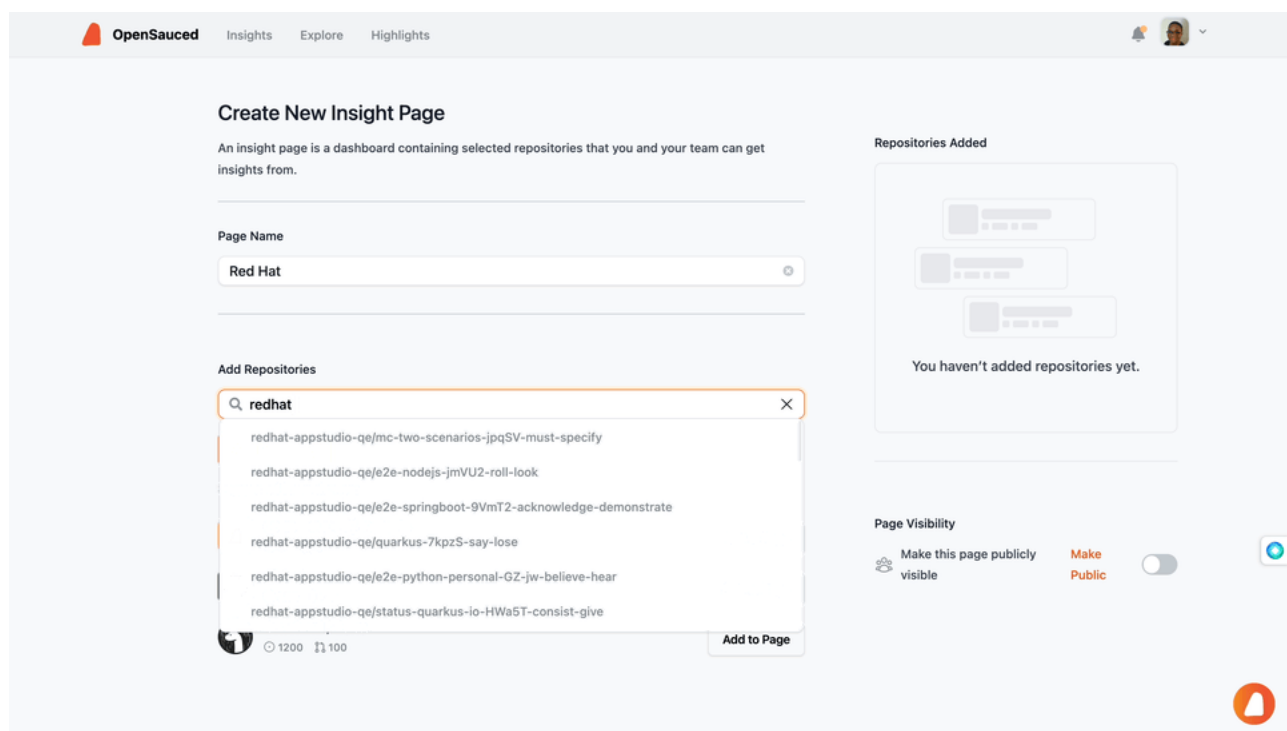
OpenSauced Insights Explore Highlights

Create New Insight Page

An insight page is a dashboard containing selected repositories that you and your team can get insights from.

Page Name

Red Hat

Add Repositories

redhat

redhat-appstudio-qe/mc-two-scenarios-jpqSV-must-specify

redhat-appstudio-qe/e2e-nodejs-jmVU2-roll-look

redhat-appstudio-qe/e2e-springboot-9VmT2-acknowledge-demonstrate

redhat-appstudio-qe/quarkus-7kpzS-say-lose

redhat-appstudio-qe/e2e-python-personal-GZ-jw-believe-hear

redhat-appstudio-qe/status-quarkus-io-HWa5T-consist-give

1200 100

Add to Page

Repositories Added

You haven't added repositories yet.

Page Visibility

Make this page publicly visible

Make Public